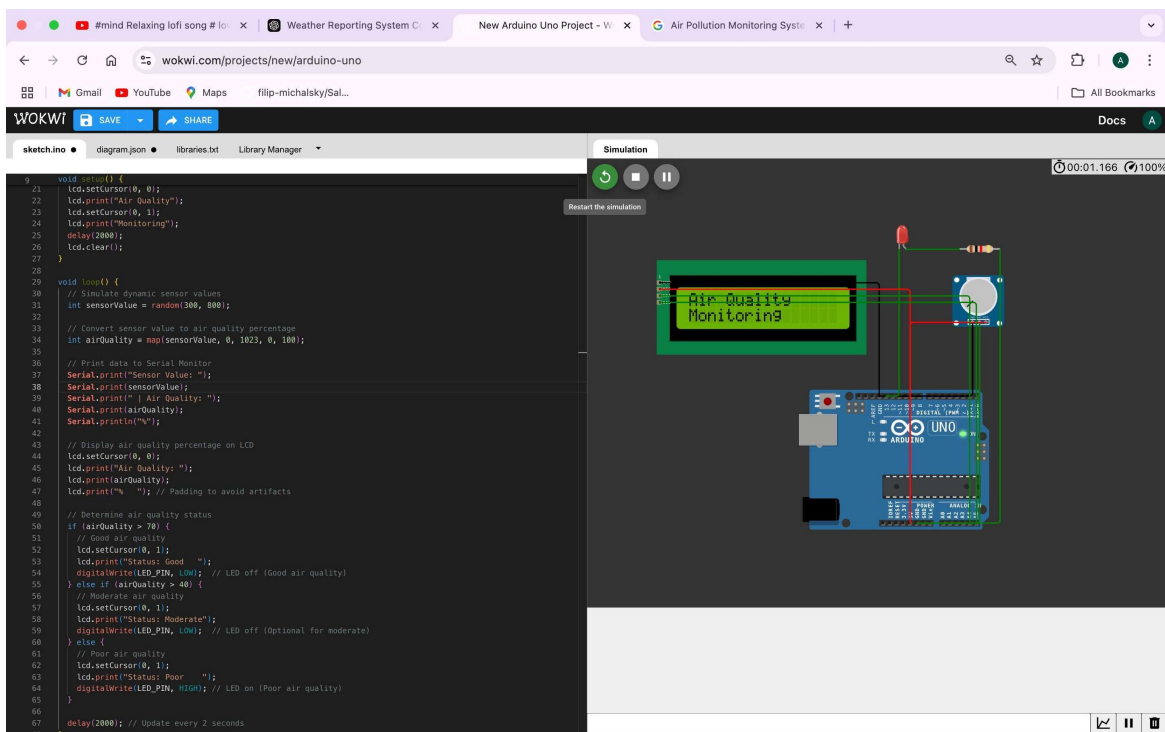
#mind Relaxing lofi song # lo | Weather Reporting System C | New Arduino Uno Project - W | Air Pollution Monitoring Syste | +

wokwi.com/projects/new/arduino-uno

Gmail YouTube Maps filip-michalsky/Sal... All Bookmarks

WOKWI SAVE SHARE Docs A

sketch.ino ● diagram.json ● libraries.txt Library Manager

Simulation

00:01.166 100%

Restart the simulation

```
9   void setup() {
21    lcd.setCursor(0, 0);
22    lcd.print("Air Quality");
23    lcd.setCursor(0, 1);
24    lcd.print("Monitoring");
25    delay(2000);
26    lcd.clear();
27  }
28
29  void loop() {
30    // Simulate dynamic sensor values
31    int sensorValue = random(300, 800);
32
33    // Convert sensor value to air quality percentage
34    int airQuality = map(sensorValue, 0, 1023, 0, 100);
35
36    // Print data to Serial Monitor
37    Serial.print("Sensor Value: ");
38    Serial.print(sensorValue);
39    Serial.print(" | Air Quality: ");
40    Serial.print(airQuality);
41    Serial.println("%");
42
43    // Display air quality percentage on LCD
44    lcd.setCursor(0, 0);
45    lcd.print("Air Quality: ");
46    lcd.print(airQuality);
47    lcd.print("%  "); // Padding to avoid artifacts
48
49    // Determine air quality status
50    if (airQuality > 70) {
51      // Good air quality
52      lcd.setCursor(0, 1);
53      lcd.print("Status: Good   ");
54      digitalWrite(LED_PIN, LOW);  // LED off (Good air quality)
55    } else if (airQuality > 40) {
56      // Moderate air quality
57      lcd.setCursor(0, 1);
58      lcd.print("Status: Moderate");
59      digitalWrite(LED_PIN, LOW);  // LED off (Optional for moderate)
60    } else {
61      // Poor air quality
62      lcd.setCursor(0, 1);
63      lcd.print("Status: Poor    ");
64      digitalWrite(LED_PIN, HIGH); // LED on (Poor air quality)
65    }
66
67    delay(2000); // Update every 2 seconds
```

Air Quality
Monitoring

DIGITAL (PWM ~)
UNO
ARDUINO
TX
RX
L
ON
POWER
ANALOG IN